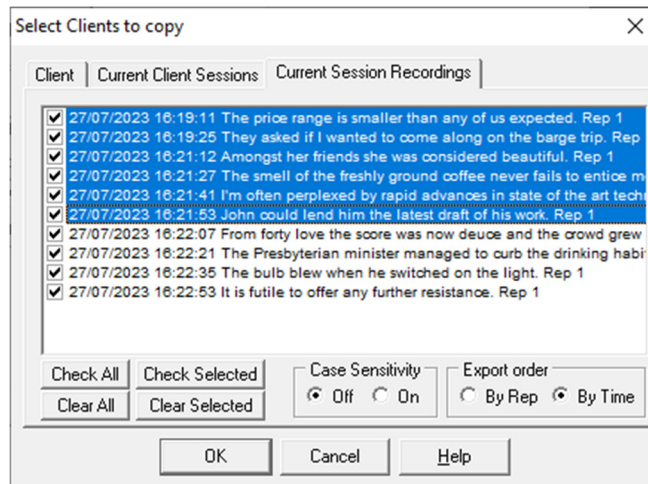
Select Clients to copy

Client | Current Client Sessions | Current Session Recordings

27/07/2023 16:19:11 The price range is smaller than any of us expected. Rep 1
27/07/2023 16:19:25 They asked if I wanted to come along on the barge trip. Rep
27/07/2023 16:21:12 Amongst her friends she was considered beautiful. Rep 1
27/07/2023 16:21:27 The smell of the freshly ground coffee never fails to entice m
27/07/2023 16:21:41 I'm often perplexed by rapid advances in state of the art techn
27/07/2023 16:21:53 John could lend him the latest draft of his work. Rep 1
27/07/2023 16:22:07 From forty love the score was now deuce and the crowd grew
27/07/2023 16:22:21 The Presbyterian minister managed to curb the drinking habit
27/07/2023 16:22:35 The bulb blew when he switched on the light. Rep 1
27/07/2023 16:22:53 It is futile to offer any further resistance. Rep 1

Check All | Check Selected
Clear All | Clear Selected

Case Sensitivity
Off  On

Export order
By Rep  By Time

OK | Cancel | Help